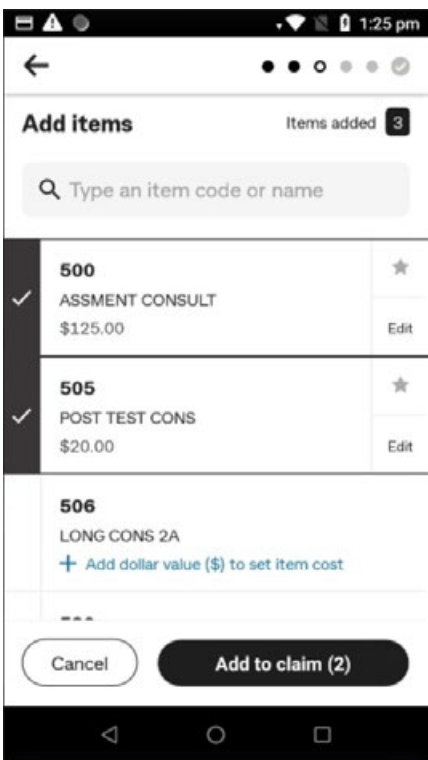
1:25 pm

Add items

Items added 3

Type an item code or name

500
ASSMENT CONSULT
$125.00
Edit

505
POST TEST CONS
$20.00
Edit

506
LONG CONS 2A
+ Add dollar value ($) to set item cost

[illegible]

Cancel

Add to claim (2)